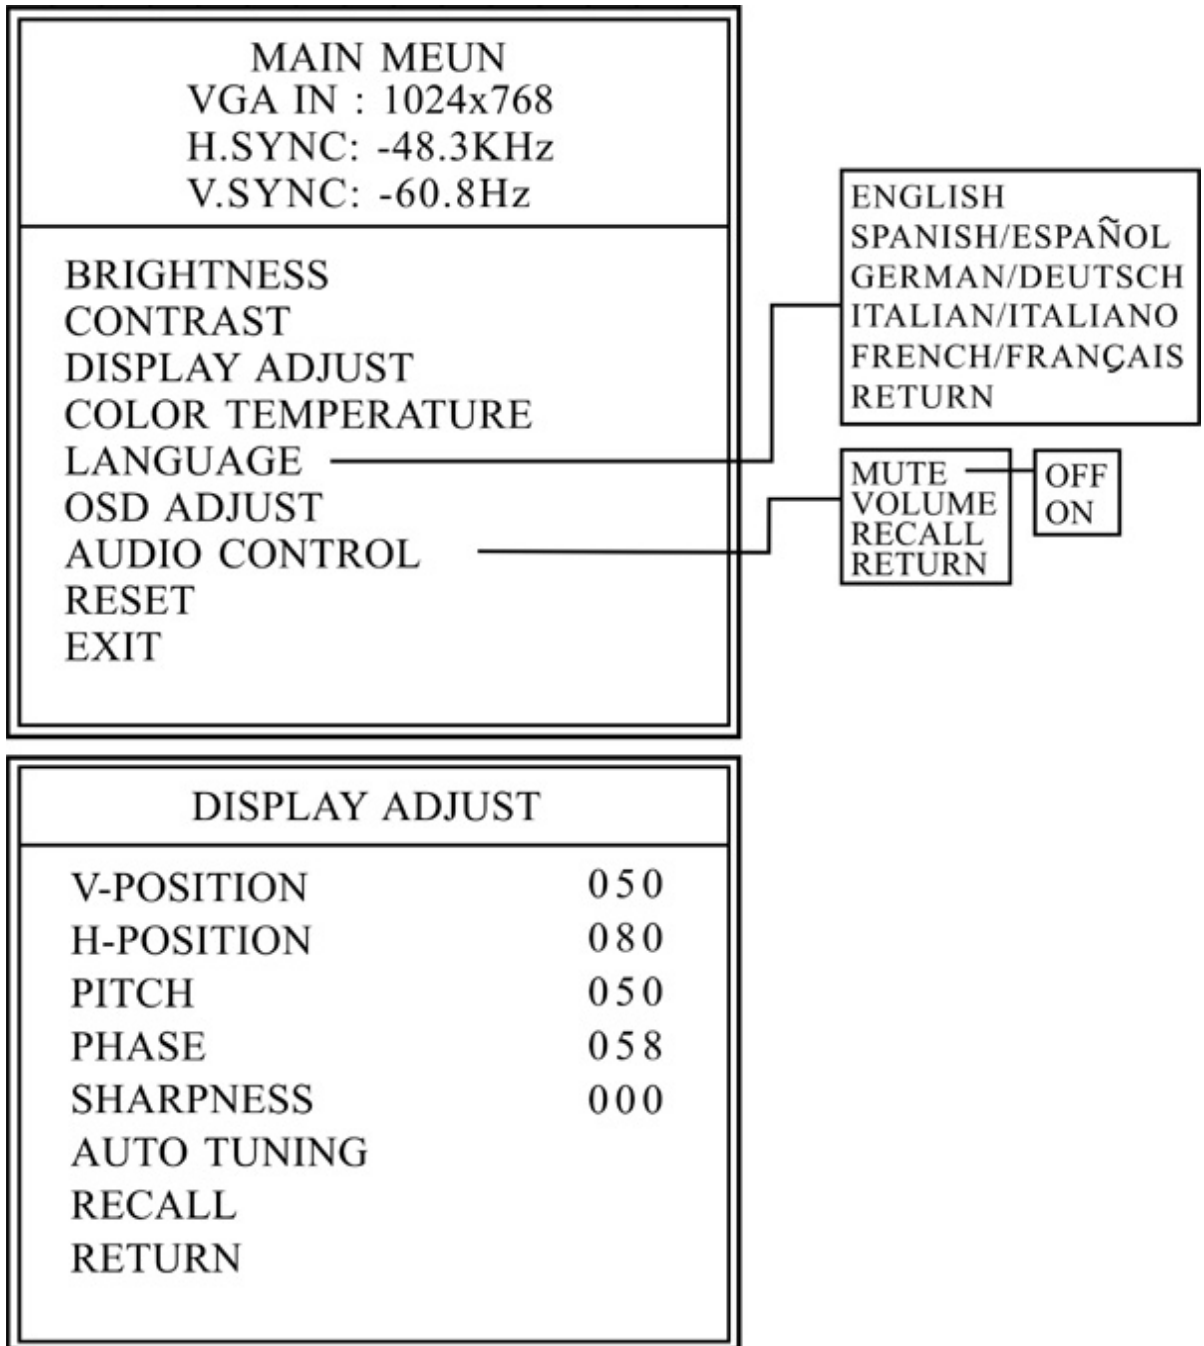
MAIN MEUN
VGA IN : 1024x768
H.SYNC: -48.3KHz
V.SYNC: -60.8Hz

BRIGHTNESS
CONTRAST
DISPLAY ADJUST
COLOR TEMPERATURE
LANGUAGE
OSD ADJUST
AUDIO CONTROL
RESET
EXIT

ENGLISH
SPANISH/ESPAÑOL
GERMAN/DEUTSCH
ITALIAN/ITALIANO
FRENCH/FRANÇAIS
RETURN

MUTE
VOLUME
RECALL
RETURN

OFF
ON

DISPLAY ADJUST

| | |
|---|---|
| V-POSITION | 050 |
| H-POSITION | 080 |
| PITCH | 050 |
| PHASE | 058 |
| SHARPNESS | 000 |
| AUTO TUNING | |
| RECALL | |
| RETURN | |